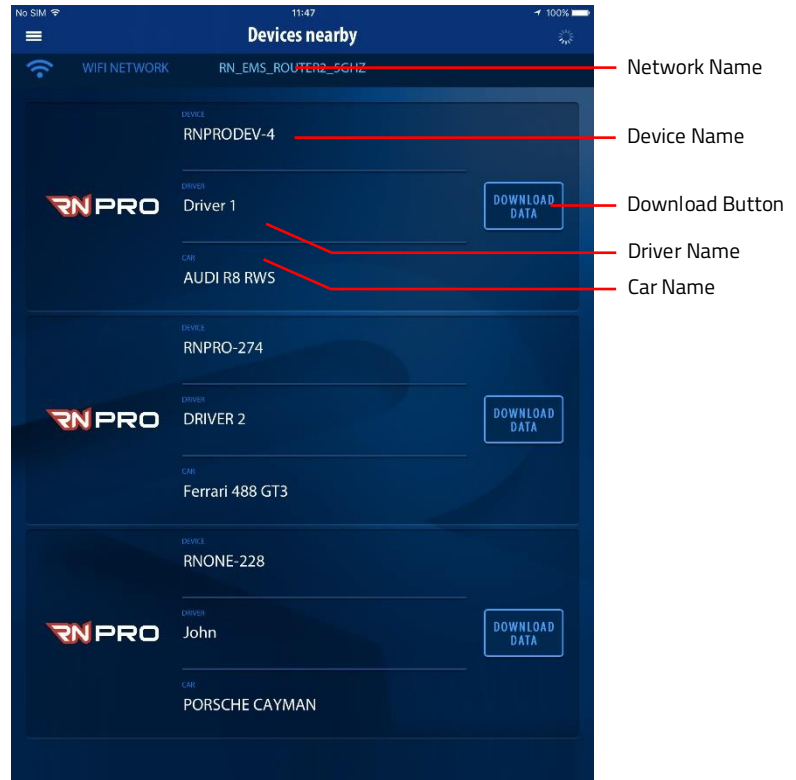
No SIM
11:47
100%
Devices nearby

WIFI NETWORK RN_EMS_ROUTER2_5GHZ

Network Name

DEVICE
RNPRODEV-4

Device Name

RNPRO

DRIVER
Driver 1

DOWNLOAD DATA

Download Button

Driver Name

CAR
AUDI R8 RWS

Car Name

DEVICE
RNPRO-274

RNPRO

DRIVER
DRIVER 2

DOWNLOAD DATA

CAR
Ferrari 488 GT3

DEVICE
RNONE-228

RNPRO

DRIVER
John

DOWNLOAD DATA

CAR
PORSCHE CAYMAN